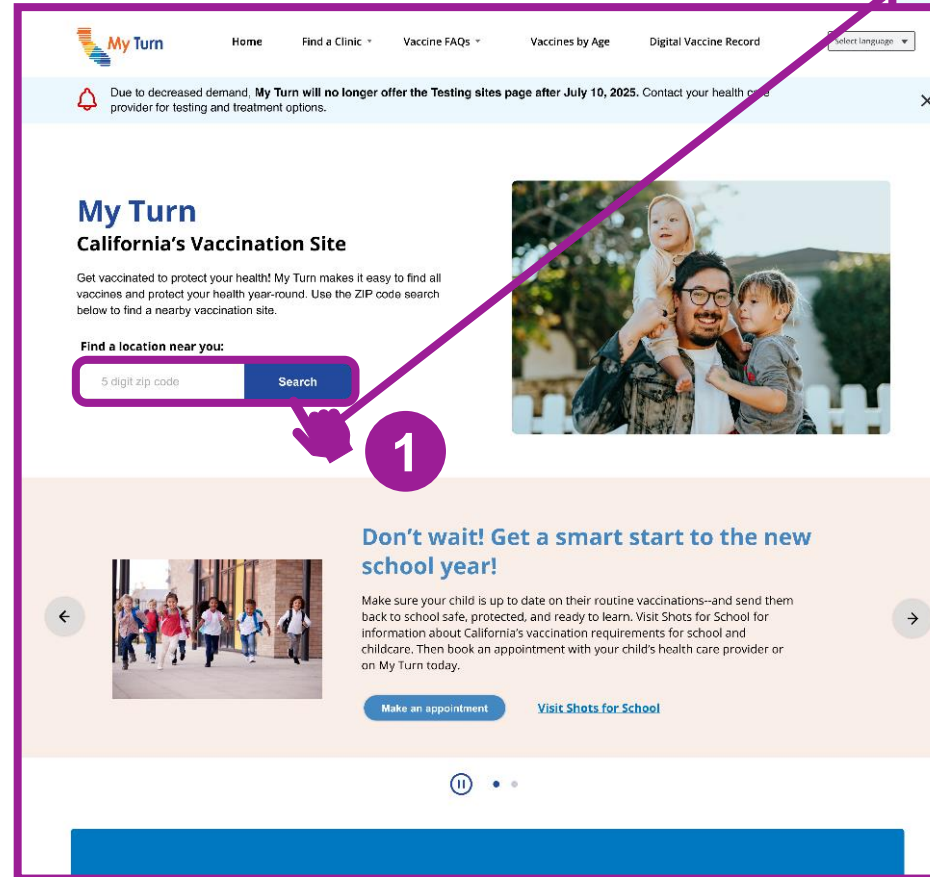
My Turn

Home Find a Clinic Vaccine FAQs Vaccines by Age Digital Vaccine Record Select language

Due to decreased demand, **My Turn will no longer offer the Testing sites page after July 10, 2025.** Contact your health care provider for testing and treatment options.

×

My Turn
California's Vaccination Site

Get vaccinated to protect your health! My Turn makes it easy to find all vaccines and protect your health year-round. Use the ZIP code search below to find a nearby vaccination site.

Find a location near you:

5 digit zip code Search

1

Don't wait! Get a smart start to the new school year!

Make sure your child is up to date on their routine vaccinations--and send them back to school safe, protected, and ready to learn. Visit Shots for School for information about California's vaccination requirements for school and childcare. Then book an appointment with your child's health care provider or on My Turn today.

Make an appointment Visit Shots for School